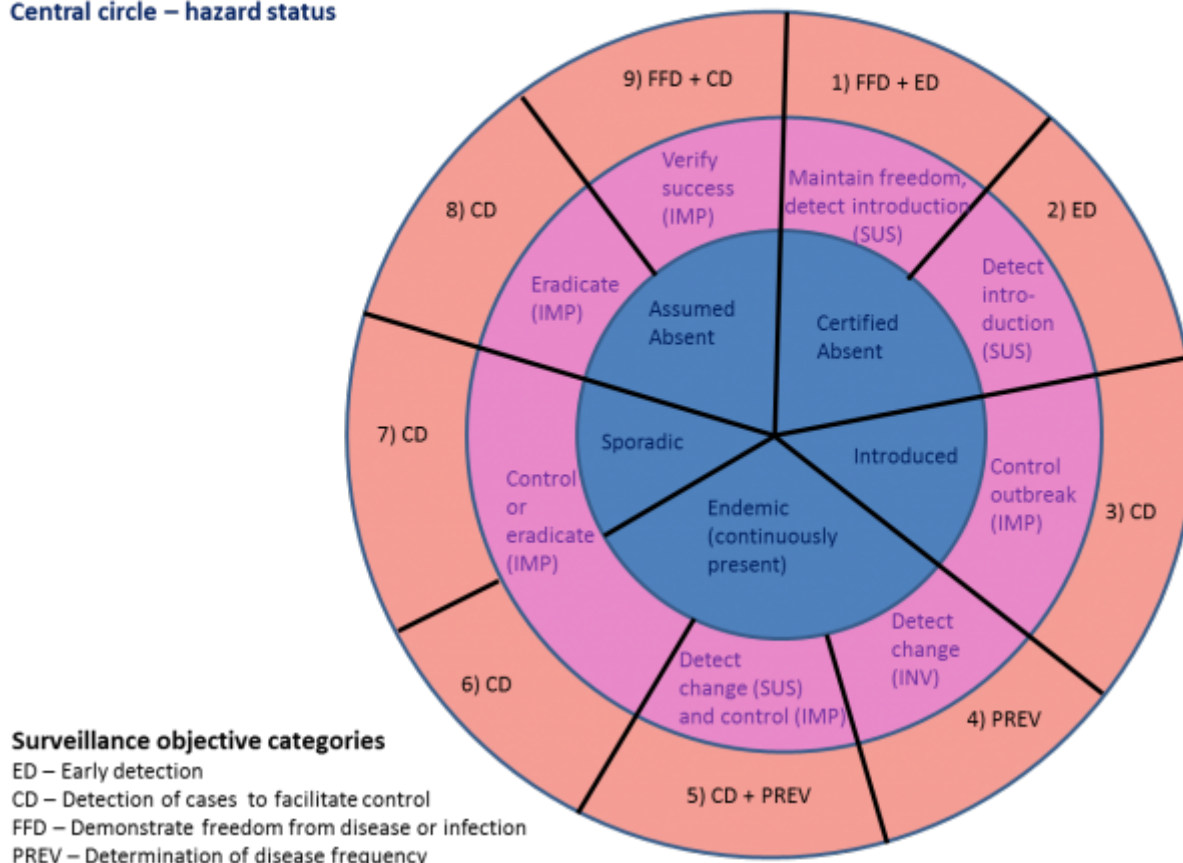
Central circle – hazard status

9) FFD + CD

1) FFD + ED

8) CD

2) ED

7) CD

3) CD

6) CD

4) PREV

5) CD + PREV

Verify success (IMP)

Maintain freedom, detect introduction (SUS)

Eradicate (IMP)

Detect introduction (SUS)

Control or eradicate (IMP)

Control outbreak (IMP)

Detect change (SUS) and control (IMP)

Detect change (INV)

Assumed Absent

Certified Absent

Sporadic

Introduced

Endemic (continuously present)

Surveillance objective categories
ED – Early detection
CD – Detection of cases to facilitate control
FFD – Demonstrate freedom from disease or infection
PREV – Determination of disease frequency